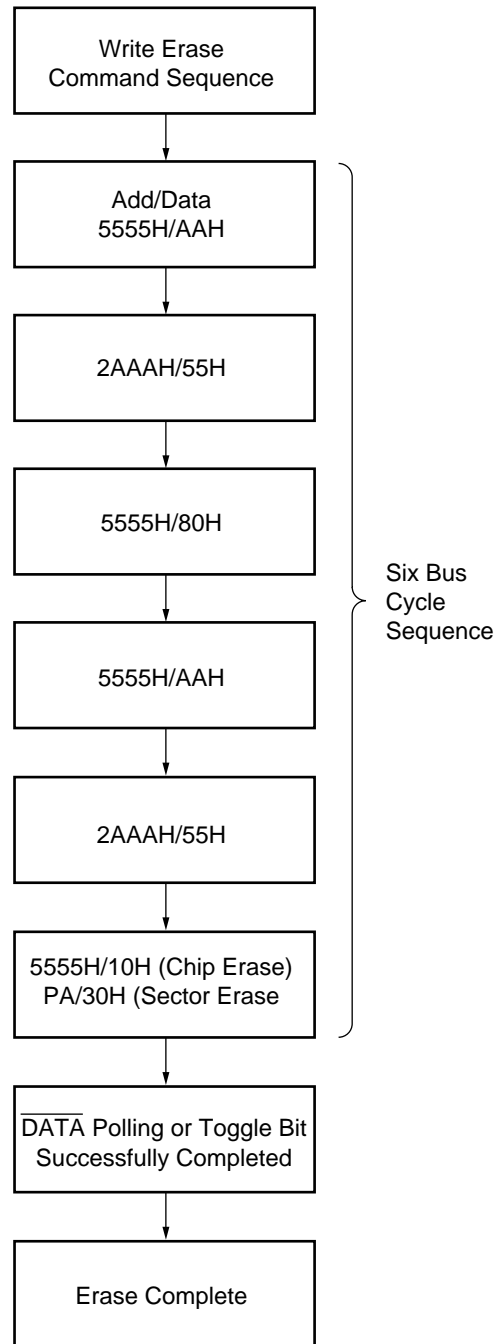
Write Erase Command Sequence

Add/Data
5555H/AAH

2AAAH/55H

5555H/80H

5555H/AAH

2AAAH/55H

5555H/10H (Chip Erase)
PA/30H (Sector Erase

Six Bus Cycle Sequence

$\overline{\text{DATA}}$ Polling or Toggle Bit Successfully Completed

Erase Complete